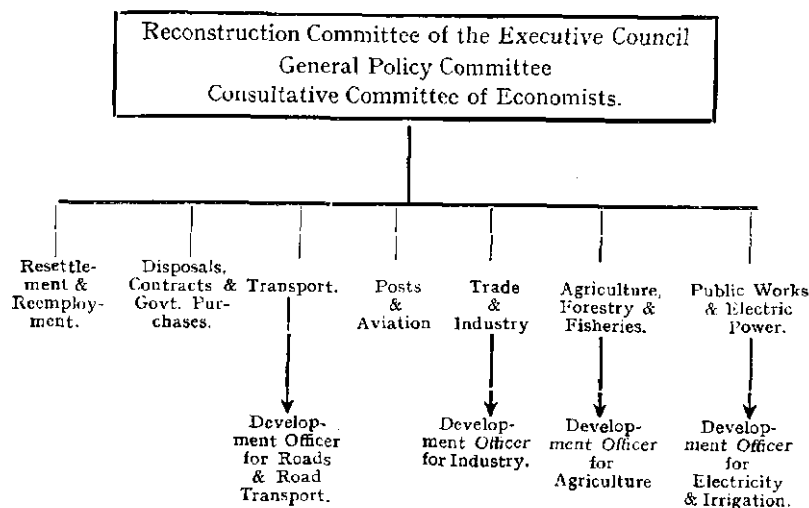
Reconstruction Committee of the Executive Council
General Policy Committee
Consultative Committee of Economists.

Resettlement & Reemployment.

Disposals, Contracts & Govt. Purchases.

Transport.

Development Officer for Roads & Road Transport.

Posts & Aviation

Trade & Industry

Development Officer for Industry.

Agriculture, Forestry & Fisheries.

Development Officer for Agriculture

Public Works & Electric Power.

Development Officer for Electricity & Irrigation.